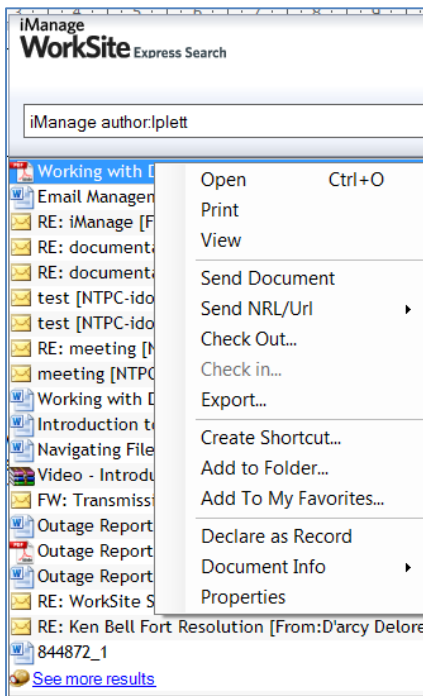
iManage
WorkSite Express Search

iManage author:lplett

Working with D
Email Managem
RE: iManage [F
RE: documenta
RE: documenta
test [NTPC-ido
test [NTPC-ido
RE: meeting [N
meeting [NTPC
Working with D
Introduction t
Navigating File
Video - Introdu
FW: Transmiss
Outage Report
Outage Report
Outage Report
RE: WorkSite S
RE: Ken Bell Fort Resolution [From:D'arcy Delore
844872_1
See more results

Open Ctrl+O
Print
View
Send Document
Send NRL/Url
Check Out...
Check in...
Export...
Create Shortcut...
Add to Folder...
Add To My Favorites...
Declare as Record
Document Info
Properties